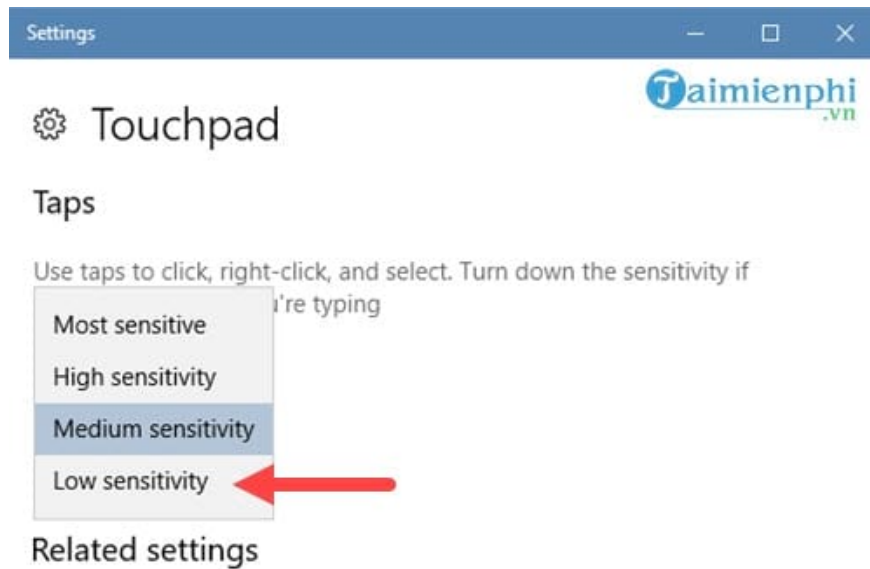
Settings

Taimienphi .vn

Touchpad

Taps

Use taps to click, right-click, and select. Turn down the sensitivity if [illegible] u're typing

Most sensitive

High sensitivity

Medium sensitivity

Low sensitivity

Related settings